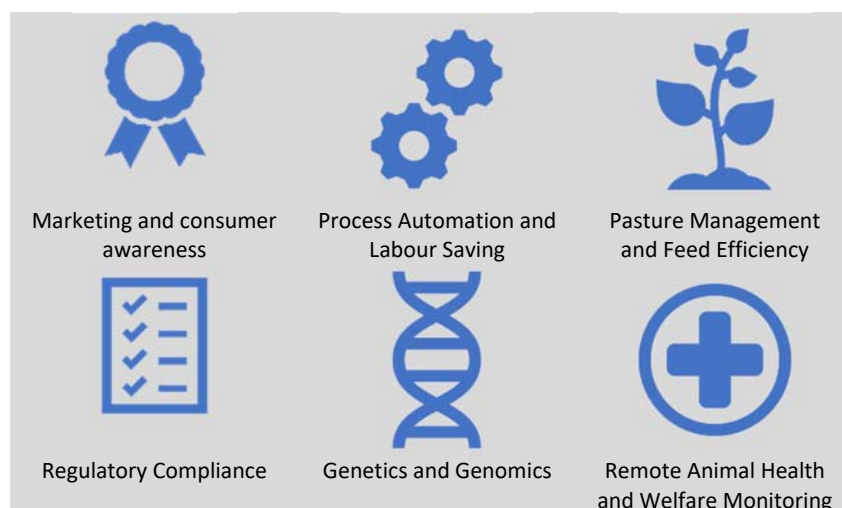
Marketing and consumer awareness

Process Automation and Labour Saving

Pasture Management and Feed Efficiency

Regulatory Compliance

Genetics and Genomics

Remote Animal Health and Welfare Monitoring